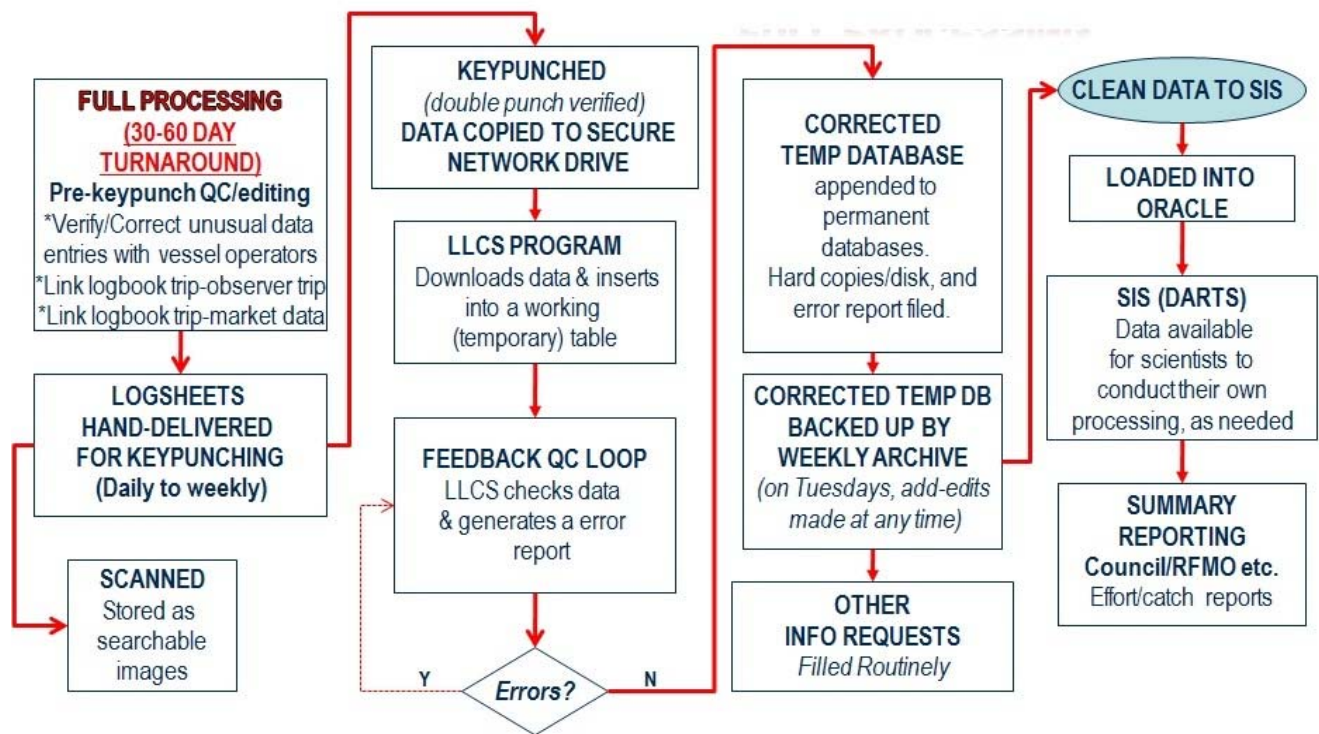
FULL PROCESSING
(30-60 DAY TURNAROUND)
Pre-keypunch QC/editing
*Verify/Correct unusual data entries with vessel operators
*Link logbook trip-observer trip
*Link logbook trip-market data

LOGSHEETS HAND-DELIVERED FOR KEYPUNCHING
(Daily to weekly)

SCANNED
Stored as searchable images

KEYPUNCHED
(double punch verified)
DATA COPIED TO SECURE NETWORK DRIVE

LLCS PROGRAM
Downloads data & inserts into a working (temporary) table

FEEDBACK QC LOOP
LLCS checks data & generates a error report

Y

Errors?

N

CORRECTED TEMP DATABASE
appended to permanent databases.
Hard copies/disk, and error report filed.

CORRECTED TEMP DB BACKED UP BY WEEKLY ARCHIVE
(on Tuesdays, add-edits made at any time)

OTHER INFO REQUESTS
Filled Routinely

CLEAN DATA TO SIS

LOADED INTO ORACLE

SIS (DARTS)
Data available for scientists to conduct their own processing, as needed

SUMMARY REPORTING
Council/RFMO etc.
Effort/catch reports